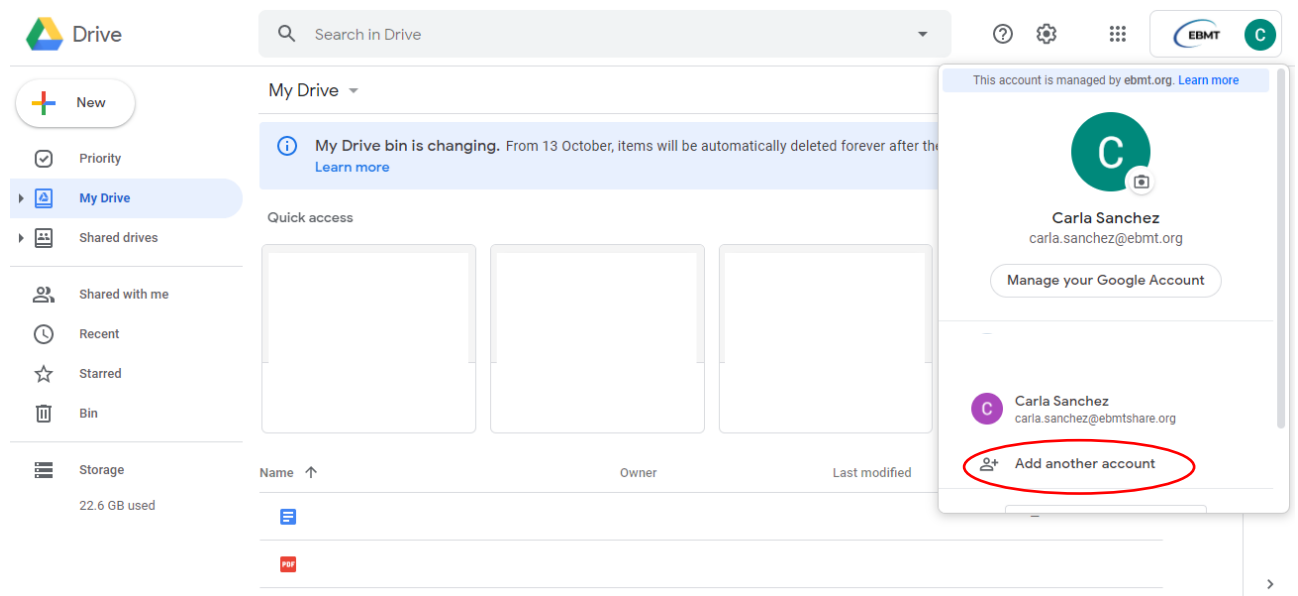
Drive

Search in Drive

EBMT C

New

Priority

My Drive

Shared drives

Shared with me

Recent

Starred

Bin

Storage

22.6 GB used

My Drive

My Drive bin is changing. From 13 October, items will be automatically deleted forever after the

Learn more

Quick access

Name

Owner

Last modified

PDF

This account is managed by ebmt.org. Learn more

C

Carla Sanchez

carla.sanchez@ebmt.org

Manage your Google Account

C

Carla Sanchez

carla.sanchez@ebmtshare.org

Add another account